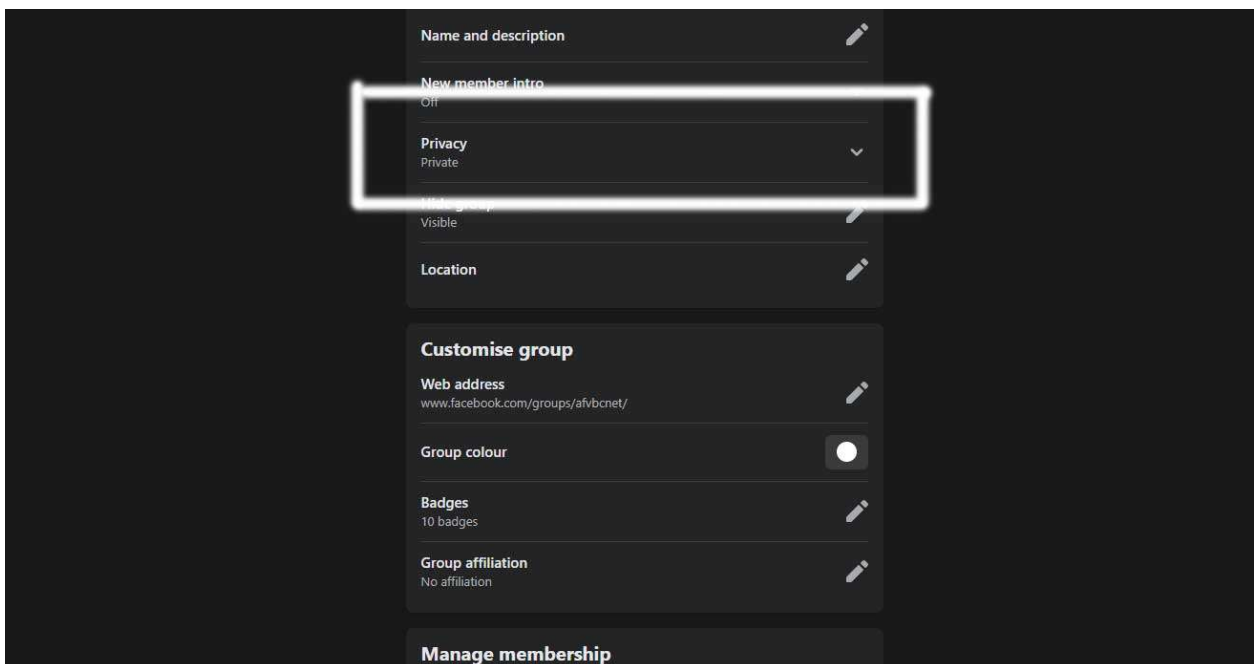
Name and description

New member intro
Off

Privacy
Private

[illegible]
Visible

Location

Customise group

Web address
www.facebook.com/groups/afvbcnet/

Group colour

Badges
10 badges

Group affiliation
No affiliation

Manage membership